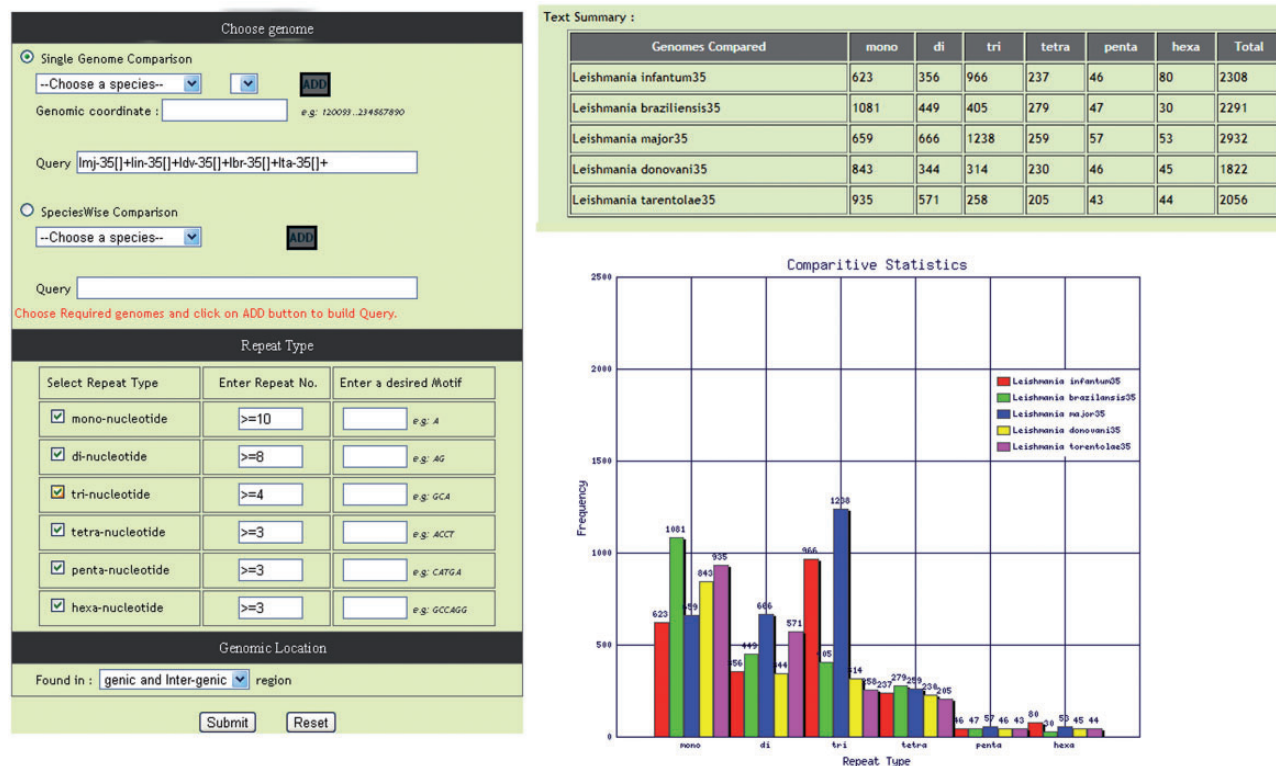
Choose genome

Single Genome Comparison

--Choose a species-- ADD

Genomic coordinate : e.g: 120093..234567890

Query lmj-35[]+lin-35[]+ldv-35[]+lbr-35[]+lta-35[]+

SpeciesWise Comparison

--Choose a species-- ADD

Query

Choose Required genomes and click on ADD button to build Query.

Repeat Type

| Select Repeat Type | Enter Repeat No. | Enter a desired Motif |
|---|---|---|
| mono-nucleotide | >=10 | e.g: A |
| di-nucleotide | >=8 | e.g: AG |
| tri-nucleotide | >=4 | e.g: GCA |
| tetra-nucleotide | >=3 | e.g: ACCT |
| penta-nucleotide | >=3 | e.g: CATGA |
| hexa-nucleotide | >=3 | e.g: GCCAGG |

Genomic Location

Found in : genic and Inter-genic region

Submit Reset

Text Summary :

| Genomes Compared | mono | di | tri | tetra | penta | hexa | Total |
|---|---|---|---|---|---|---|---|
| Leishmania infantum35 | 623 | 356 | 966 | 237 | 46 | 80 | 2308 |
| Leishmania braziliensis35 | 1081 | 449 | 405 | 279 | 47 | 30 | 2291 |
| Leishmania major35 | 659 | 666 | 1238 | 259 | 57 | 53 | 2932 |
| Leishmania donovani35 | 843 | 344 | 314 | 230 | 46 | 45 | 1822 |
| Leishmania tarentolae35 | 935 | 571 | 258 | 205 | 43 | 44 | 2056 |

Comparitive Statistics

2500
2000
1500
1000
500
0

Frequency

Leishmania infantum35
Leishmania brazilensis35
Leishmania major35
Leishmania donovani35
Leishmania torentolae35

623 1081 659 843 935
356 449 666 344 571
966 405 1238 314 258
237 279 259 230 205
46 47 57 46 43
80 30 53 45 44

mono di tri tetra penta hexa

Repeat Type